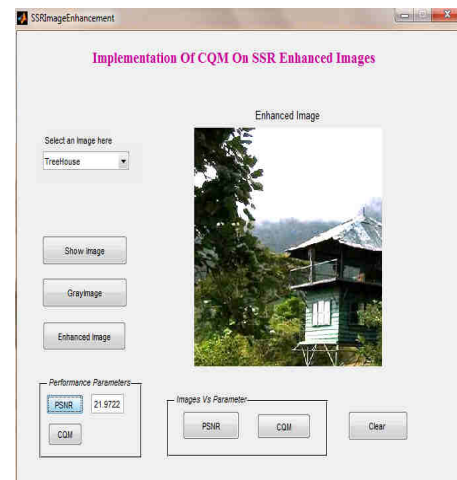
SSRImageEnhancement

Implementation Of CQM On SSR Enhanced Images

Enhanced Image

Select an Image here

TreeHouse

Show Image

GrayImage

Enhanced Image

Performance Parameters

PSNR

21.9722

CQM

Images Vs Parameter

PSNR

CQM

Clear